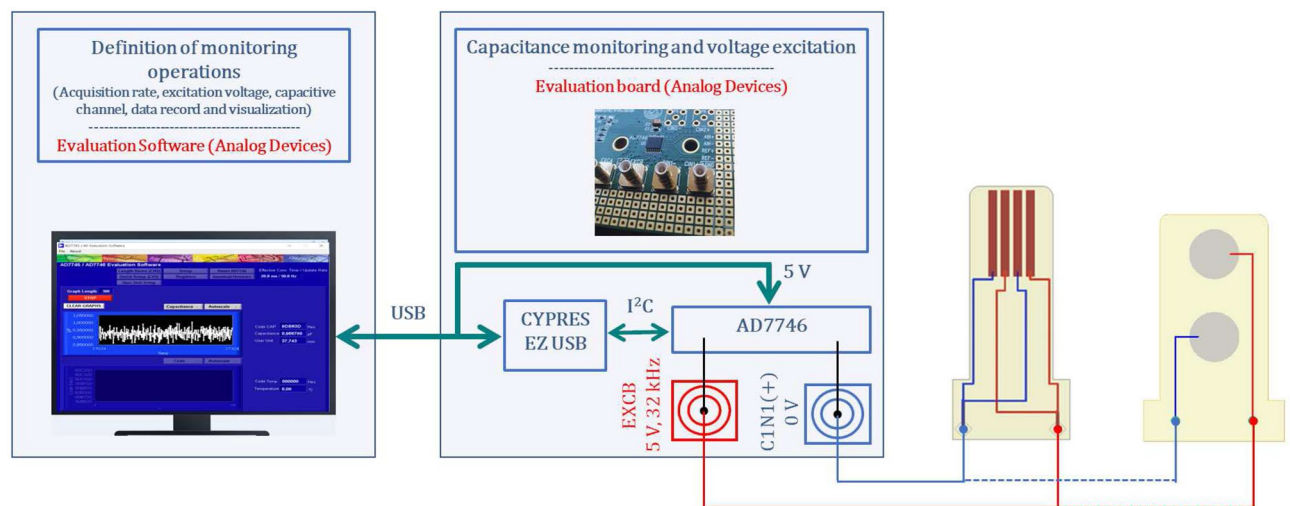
Definition of monitoring operations
(Acquisition rate, excitation voltage, capacitive channel, data record and visualization)
------------------------------------------------
Evaluation Software (Analog Devices)

AD7746 / AD7746 Evaluation Software

USB

Capacitance monitoring and voltage excitation
------------------------------------------------
Evaluation board (Analog Devices)

5 V

CYPRES EZ USB

$I^2C$

AD7746

EXCB 5 V, 32 kHz

C1N1(+) 0 V